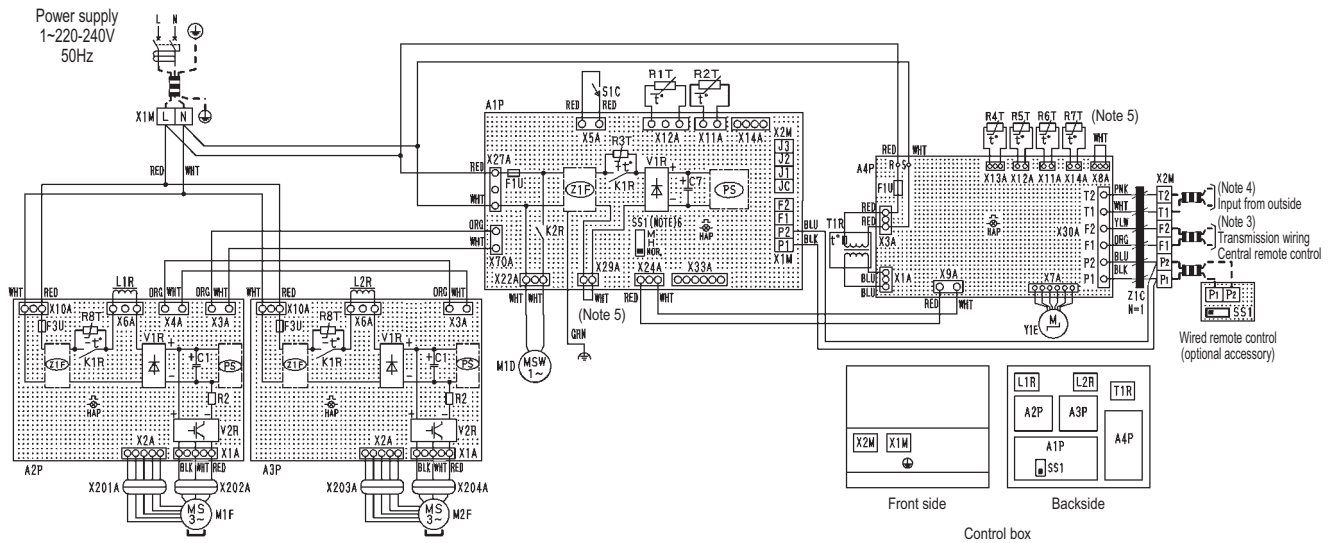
Power supply
1~220-240V
50Hz

L N

X1M L N

RED WHT

S1C
RED RED
R1T R2T
A1P
X5A X12A X11A X14A X2M
R3T
J3 J2 J1 JC
RED X27A
F1U
Z1F
K1R
V1R
C7
PS
WHT
SS1 (NOTE) 6
M H NOR
HAP
F2 F1 P2 P1 X1M
ORG WHT
K2R
X70A
X22A X29A X24A X33A
WHT WHT WHT RED
(Note 5)
GRN
M1D MSW 1~

BLU BLK

R4T R5T R6T R7T (Note 5)
RED WHT
A4P
F1U
X13A X12A X11A X14A X8A
T1R
RED RED
X3A
HAP
X30A
BLU BLU
X1A
X9A
RED WHT
X7A
Y1E M
PNK T2
WHT T1
YLW F2
ORG F1
BLU P2
BLK P1
X2M
T2 T1 F2 F1 P2 P1
(Note 4) Input from outside
(Note 3) Transmission wiring Central remote control
Z1C N=1
P1 P2
SS1
Wired remote control (optional accessory)

WHT RED L1R ORG WHT ORG WHT
X10A X6A X4A X3A
F3U
R8T
Z1F K1R V1R C1 PS
HAP
R2
V2R
X2A X1A
BLK WHT RED
A2P
X201A X202A
MS 3~ M1F

WHT RED L2R ORG WHT
X10A X6A X3A
F3U
R8T
Z1F K1R V1R C1 PS
HAP
R2
V2R
X2A X1A
BLK WHT RED
A3P
X203A X204A
MS 3~ M2F

X2M X1M
Front side

L1R L2R T1R
A2P A3P
A1P A4P
SS1
Backside

Control box